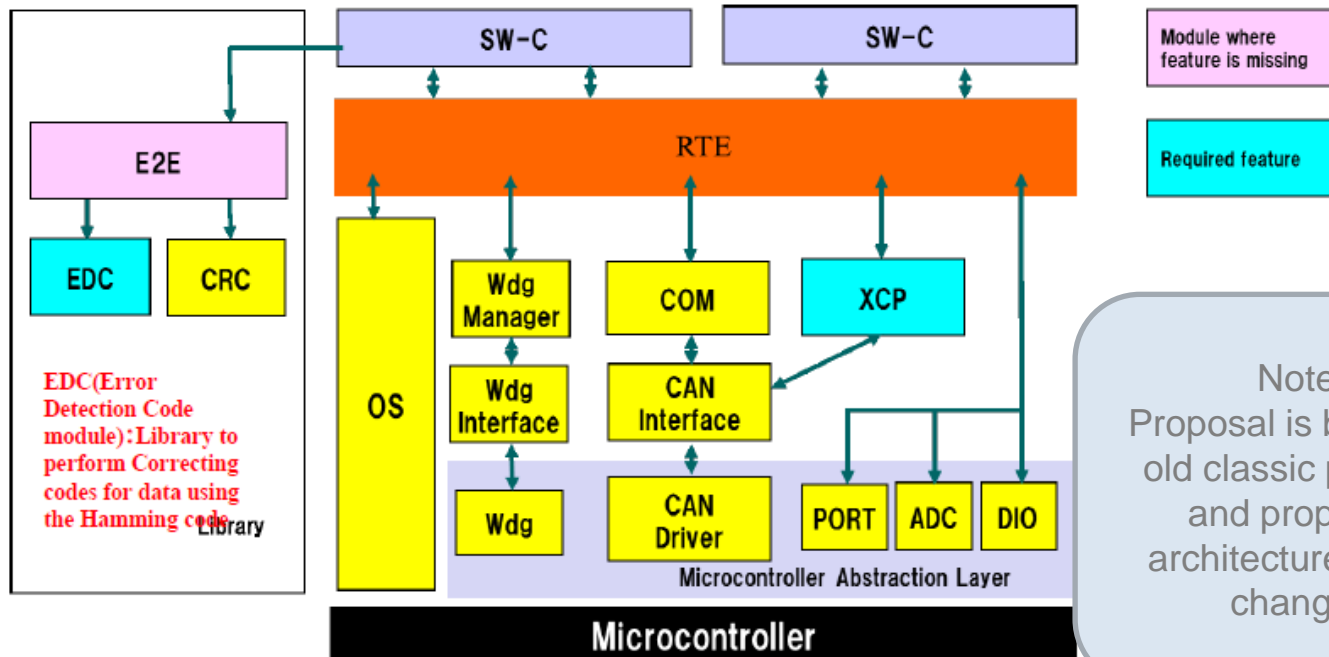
SW-C

SW-C

Module where feature is missing

Required feature

RTE

E2E

EDC

CRC

EDC(Error Detection Code module):Library to perform Correcting codes for data using the Hamming code

Library

OS

Wdg Manager

Wdg Interface

Wdg

COM

CAN Interface

CAN Driver

XCP

PORT

ADC

DIO

Microcontroller Abstraction Layer

Microcontroller

Note
Proposal is b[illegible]
old classic p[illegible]
and prop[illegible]
architecture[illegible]
chang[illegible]